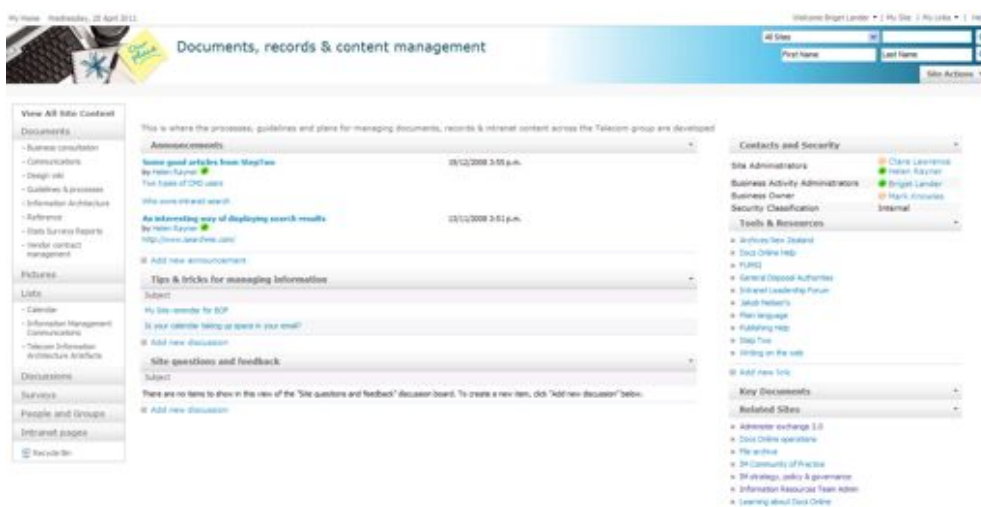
My Home Wednesday, 20 April 2011

Welcome Briget Lander ▾ | My Site | My Links ▾ | He

Documents, records & content management

All Sites

First Name Last Name

Site Actions ▾

View All Site Content

Documents

- Business consultation
- Communications
- Design wiki
- Guidelines & processes
- Information Architecture
- Reference
- Stats Surveys Reports
- Vendor contract management

Pictures

Lists

- Calendar
- Information Management Communications
- Telecom Information Architecture Artefacts

Discussions

Surveys

People and Groups

Intranet pages

Recycle Bin

This is where the processes, guidelines and plans for managing documents, records & intranet content across the Telecom group are developed

Announcements

Some good articles from StepTwo
By Helen Rayner
Five types of CMS users
Who wins intranet search

19/12/2008 3:55 p.m.

An interesting way of displaying search results
By Helen Rayner
http://www.searchme.com/

15/11/2008 3:51 p.m.

Add new announcement

Tips & tricks for managing information

Subject

My Site reminder for BOP

Is your calendar taking up space in your email?

Add new discussion

Site questions and feedback

Subject

There are no items to show in this view of the "Site questions and feedback" discussion board. To create a new item, click "Add new discussion" below.

Add new discussion

Contacts and Security

| Site Administrators | Claire Lawrence, Helen Rayner |
|---|---|
| Business Activity Administrators | Briget Lander |
| Business Owner | Mark Knowles |
| Security Classification | Internal |

Tools & Resources

- Archives New Zealand
- Docs Online Help
- FUMIS
- General Disposal Authorities
- Intranet Leadership Forum
- Jakob Nielsen's
- Plain language
- Publishing Help
- Step Two
- Writing on the web

Add new link

Key Documents

Related Sites

- Administer exchange 2.0
- Docs Online operations
- File archive
- IM Community of Practice
- IM strategy, policy & governance
- Information Resources Team Admin
- Learning about Docs Online